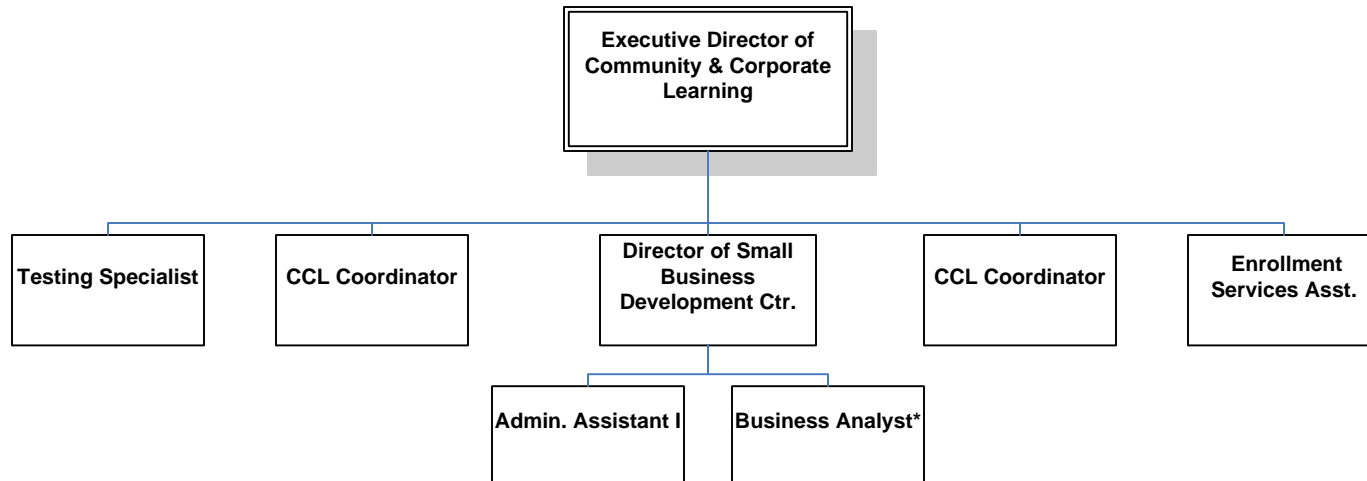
Executive Director of Community & Corporate Learning

Testing Specialist

CCL Coordinator

Director of Small Business Development Ctr.

CCL Coordinator

Enrollment Services Asst.

Admin. Assistant I

Business Analyst*